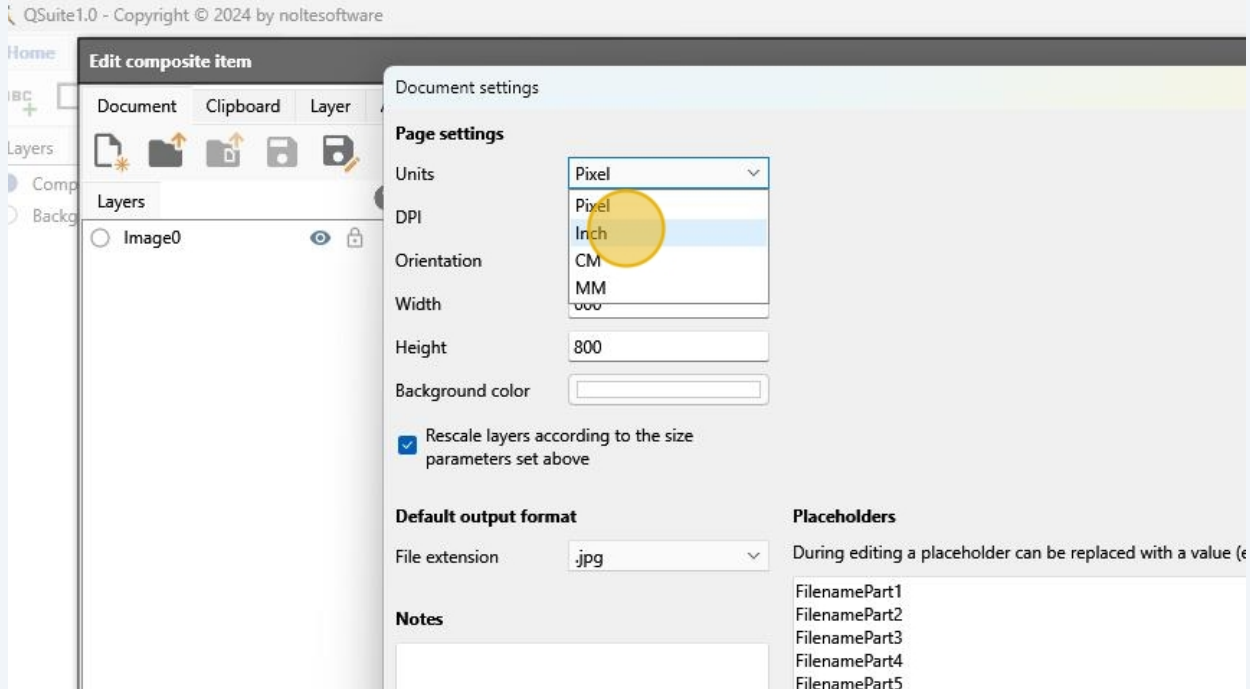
QSuite1.0 - Copyright © 2024 by noltesoftware

Home

Edit composite item

Document Clipboard Layer

Layers

Comp

Backg

Layers

Image0

Document settings

Page settings

Units Pixel

Pixel

Inch

CM

MM

DPI

Orientation

Width

Height 800

Background color

Rescale layers according to the size parameters set above

Default output format

File extension .jpg

Notes

Placeholders

During editing a placeholder can be replaced with a value (e

FilenamePart1
FilenamePart2
FilenamePart3
FilenamePart4
FilenamePart5